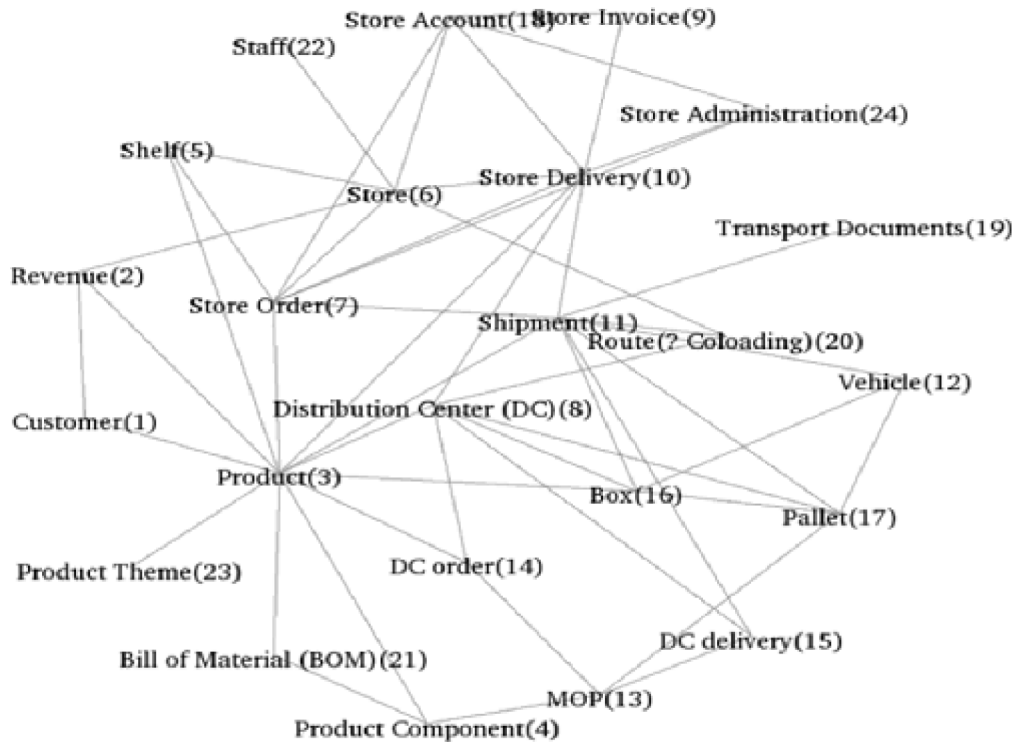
Store Account(18)
Store Invoice(9)
Staff(22)
Store Administration(24)
Shelf(5)
Store(6)
Store Delivery(10)
Transport Documents(19)
Revenue(2)
Store Order(7)
Shipment(11)
Route(? Coloading)(20)
Vehicle(12)
Customer(1)
Distribution Center (DC)(8)
Product(3)
Box(16)
Pallet(17)
Product Theme(23)
DC order(14)
DC delivery(15)
Bill of Material (BOM)(21)
MOP(13)
Product Component(4)